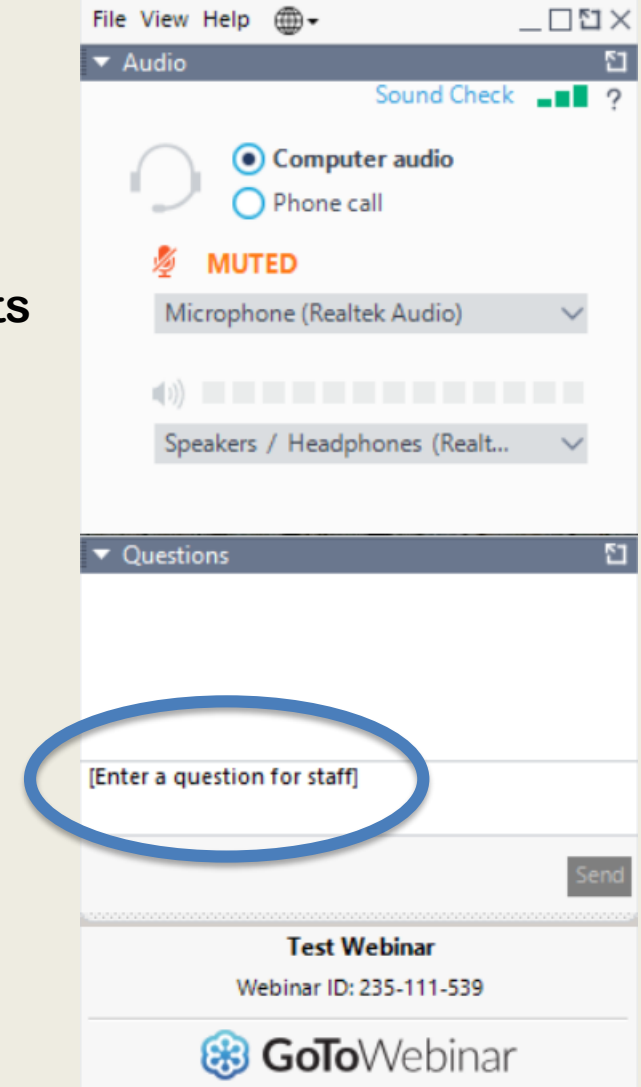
File View Help

ts

Audio

Sound Check ?

Computer audio

Phone call

MUTED

Microphone (Realtek Audio)

Speakers / Headphones (Realt...

Questions

[Enter a question for staff]

Send

Test Webinar

Webinar ID: 235-111-539

GoToWebinar